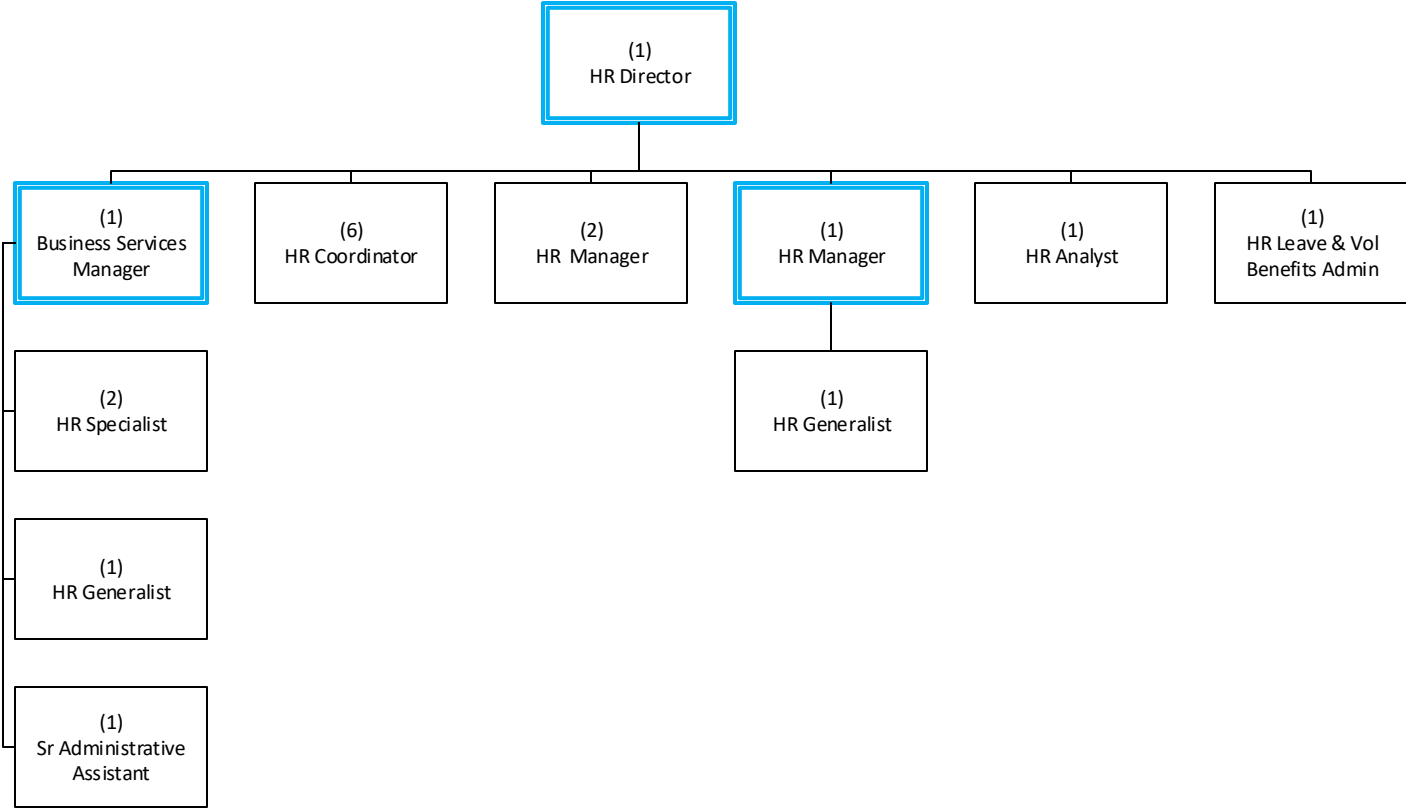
(1)
HR Director

(1)
Business Services Manager

(6)
HR Coordinator

(2)
HR Manager

(1)
HR Manager

(1)
HR Analyst

(1)
HR Leave & Vol Benefits Admin

(2)
HR Specialist

(1)
HR Generalist

(1)
Sr Administrative Assistant

(1)
HR Generalist